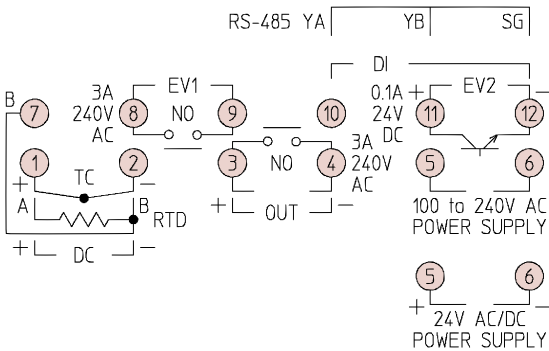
RS-485 YA YB SG

DI

B 7

3A 240V AC 8 EV1 NO 9

10

0.1A 24V DC + 11 EV2 12 −

1 2

+ TC −

A B RTD

+ DC −

3 NO 4 3A 240V AC

+ OUT −

5 6

100 to 240V AC POWER SUPPLY

5 6

+ 24V AC/DC − POWER SUPPLY